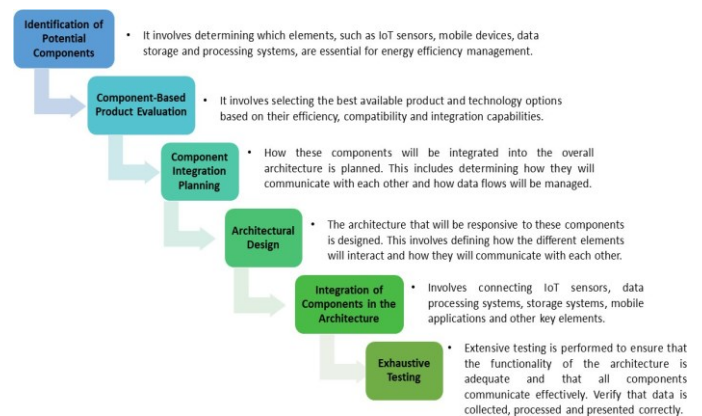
Identification of Potential Components

• It involves determining which elements, such as IoT sensors, mobile devices, data storage and processing systems, are essential for energy efficiency management.

Component-Based Product Evaluation

• It involves selecting the best available product and technology options based on their efficiency, compatibility and integration capabilities.

Component Integration Planning

• How these components will be integrated into the overall architecture is planned. This includes determining how they will communicate with each other and how data flows will be managed.

Architectural Design

• The architecture that will be responsive to these components is designed. This involves defining how the different elements will interact and how they will communicate with each other.

Integration of Components in the Architecture

• Involves connecting IoT sensors, data processing systems, storage systems, mobile applications and other key elements.

Exhaustive Testing

• Extensive testing is performed to ensure that the functionality of the architecture is adequate and that all components communicate effectively. Verify that data is collected, processed and presented correctly.